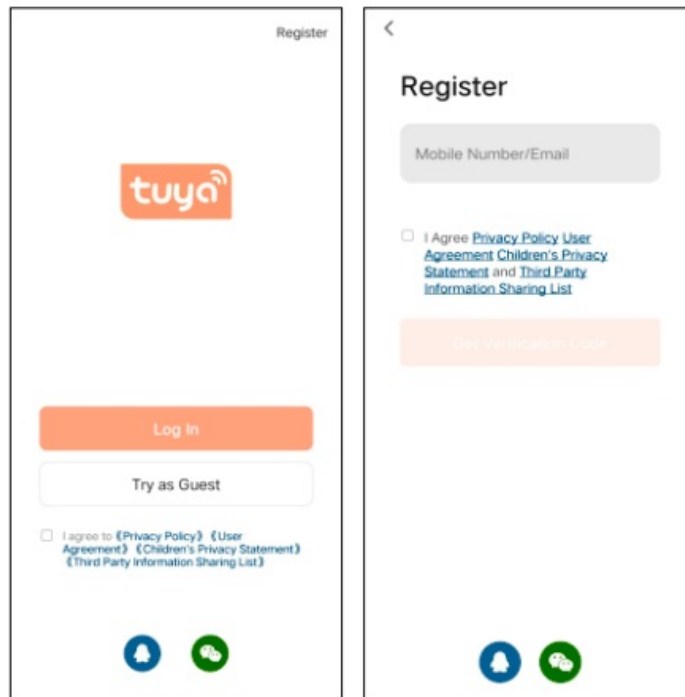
Register

tuya

Log In

Try as Guest

I agree to《Privacy Policy》《User Agreement》《Children's Privacy Statement》《Third Party Information Sharing List》

<

Register

Mobile Number/Email

I Agree Privacy Policy User Agreement Children's Privacy Statement and Third Party Information Sharing List

Get Verification Code